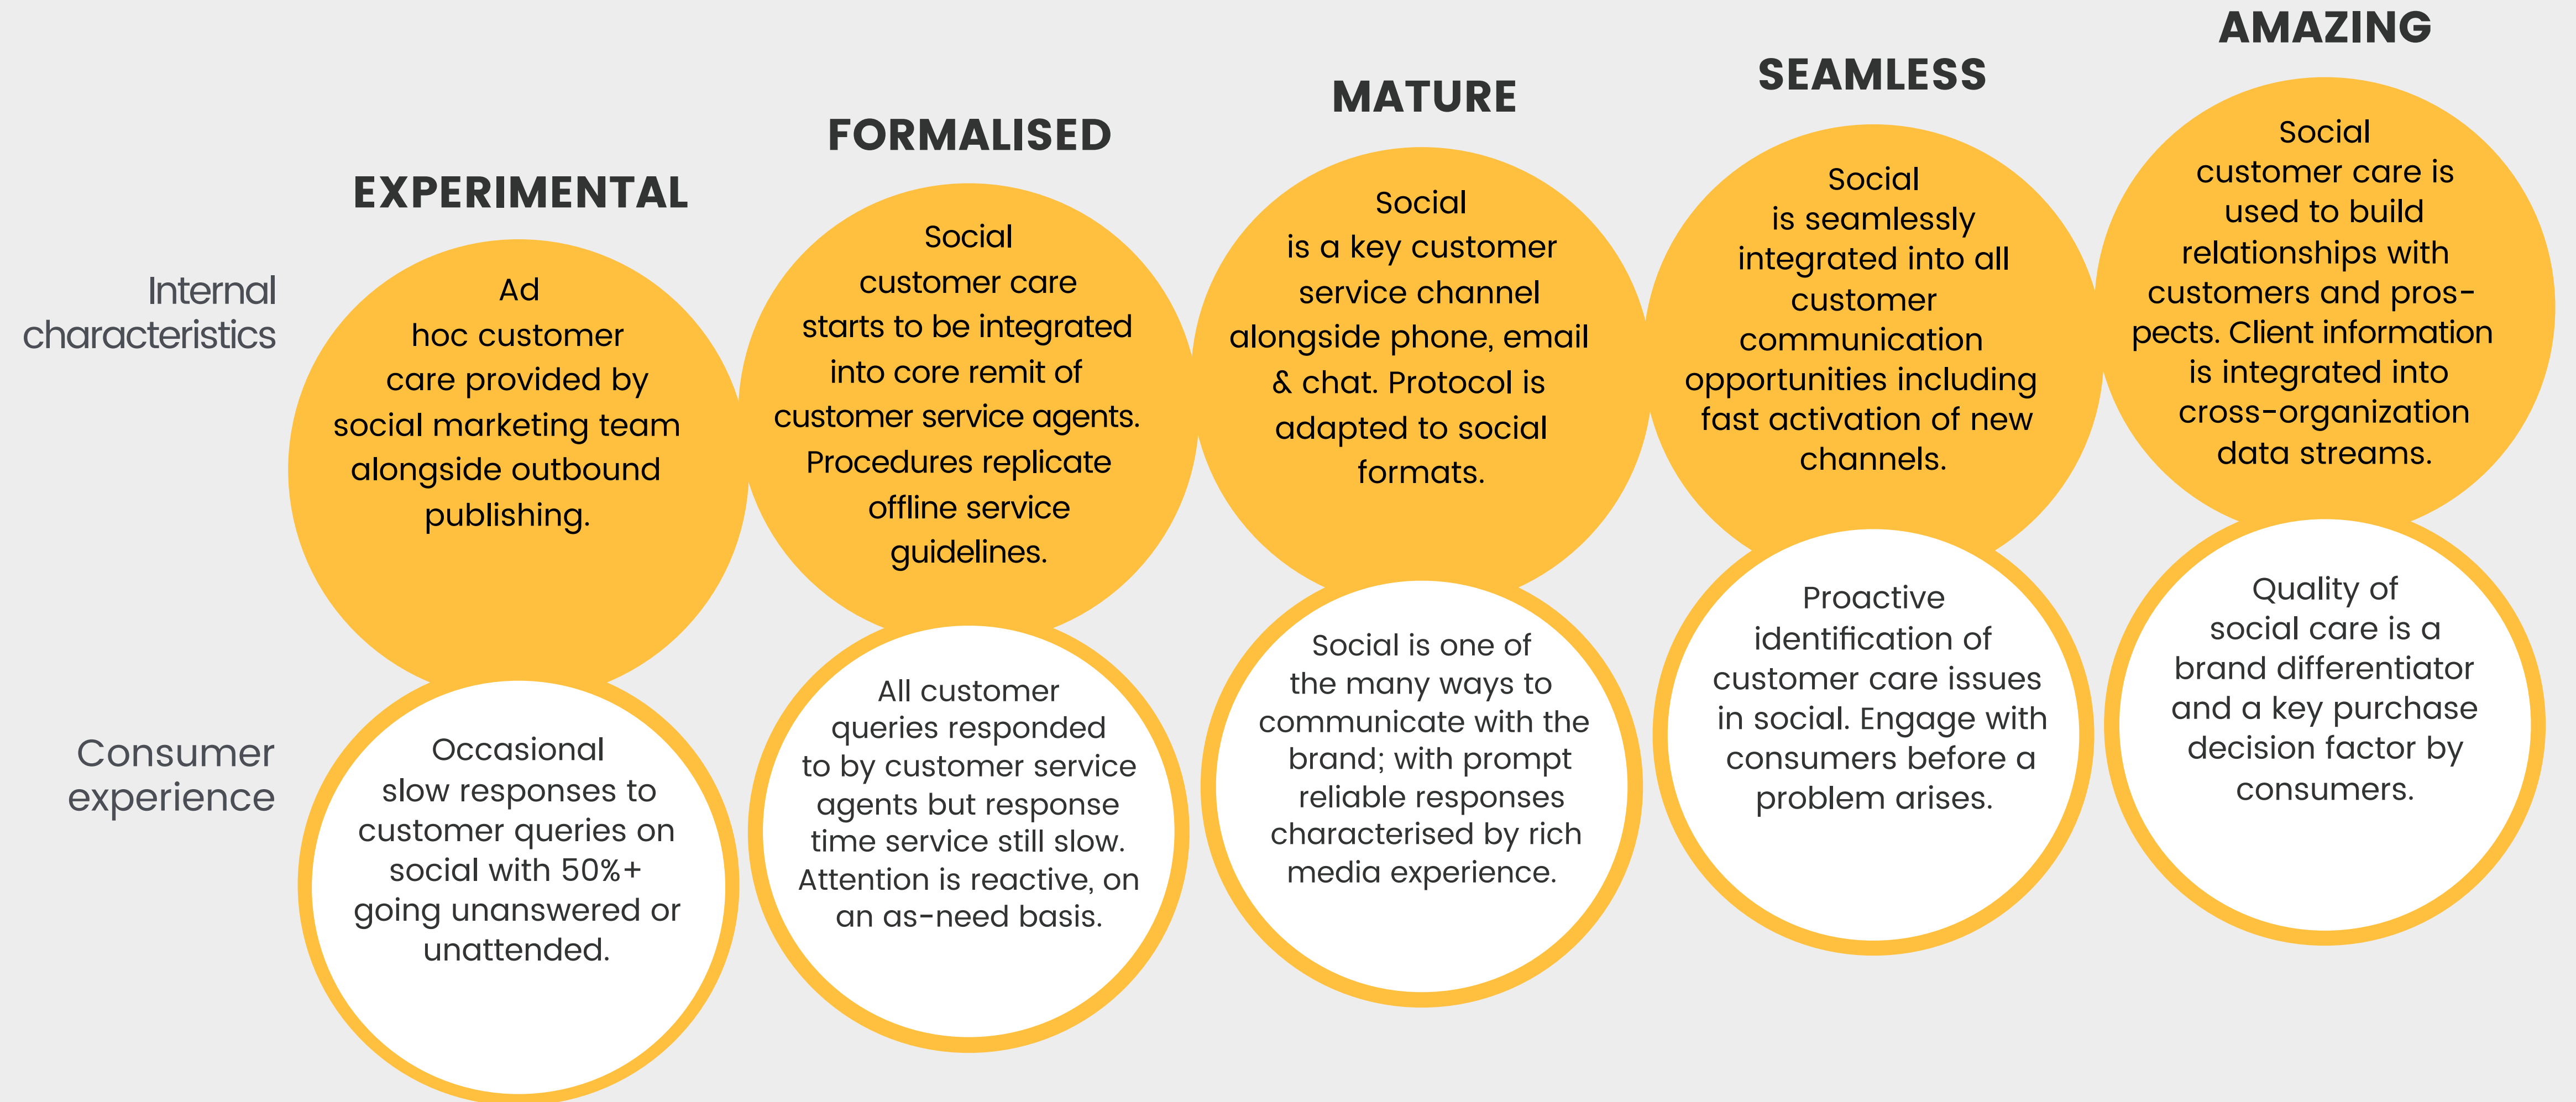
Internal characteristics

Consumer experience

EXPERIMENTAL

Ad hoc customer care provided by social marketing team alongside outbound publishing.

Occasional slow responses to customer queries on social with 50%+ going unanswered or unattended.

FORMALISED

Social customer care starts to be integrated into core remit of customer service agents. Procedures replicate offline service guidelines.

All customer queries responded to by customer service agents but response time service still slow. Attention is reactive, on an as-need basis.

MATURE

Social is a key customer service channel alongside phone, email & chat. Protocol is adapted to social formats.

Social is one of the many ways to communicate with the brand; with prompt reliable responses characterised by rich media experience.

SEAMLESS

Social is seamlessly integrated into all customer communication opportunities including fast activation of new channels.

Proactive identification of customer care issues in social. Engage with consumers before a problem arises.

AMAZING

Social customer care is used to build relationships with customers and prospects. Client information is integrated into cross-organization data streams.

Quality of social care is a brand differentiator and a key purchase decision factor by consumers.